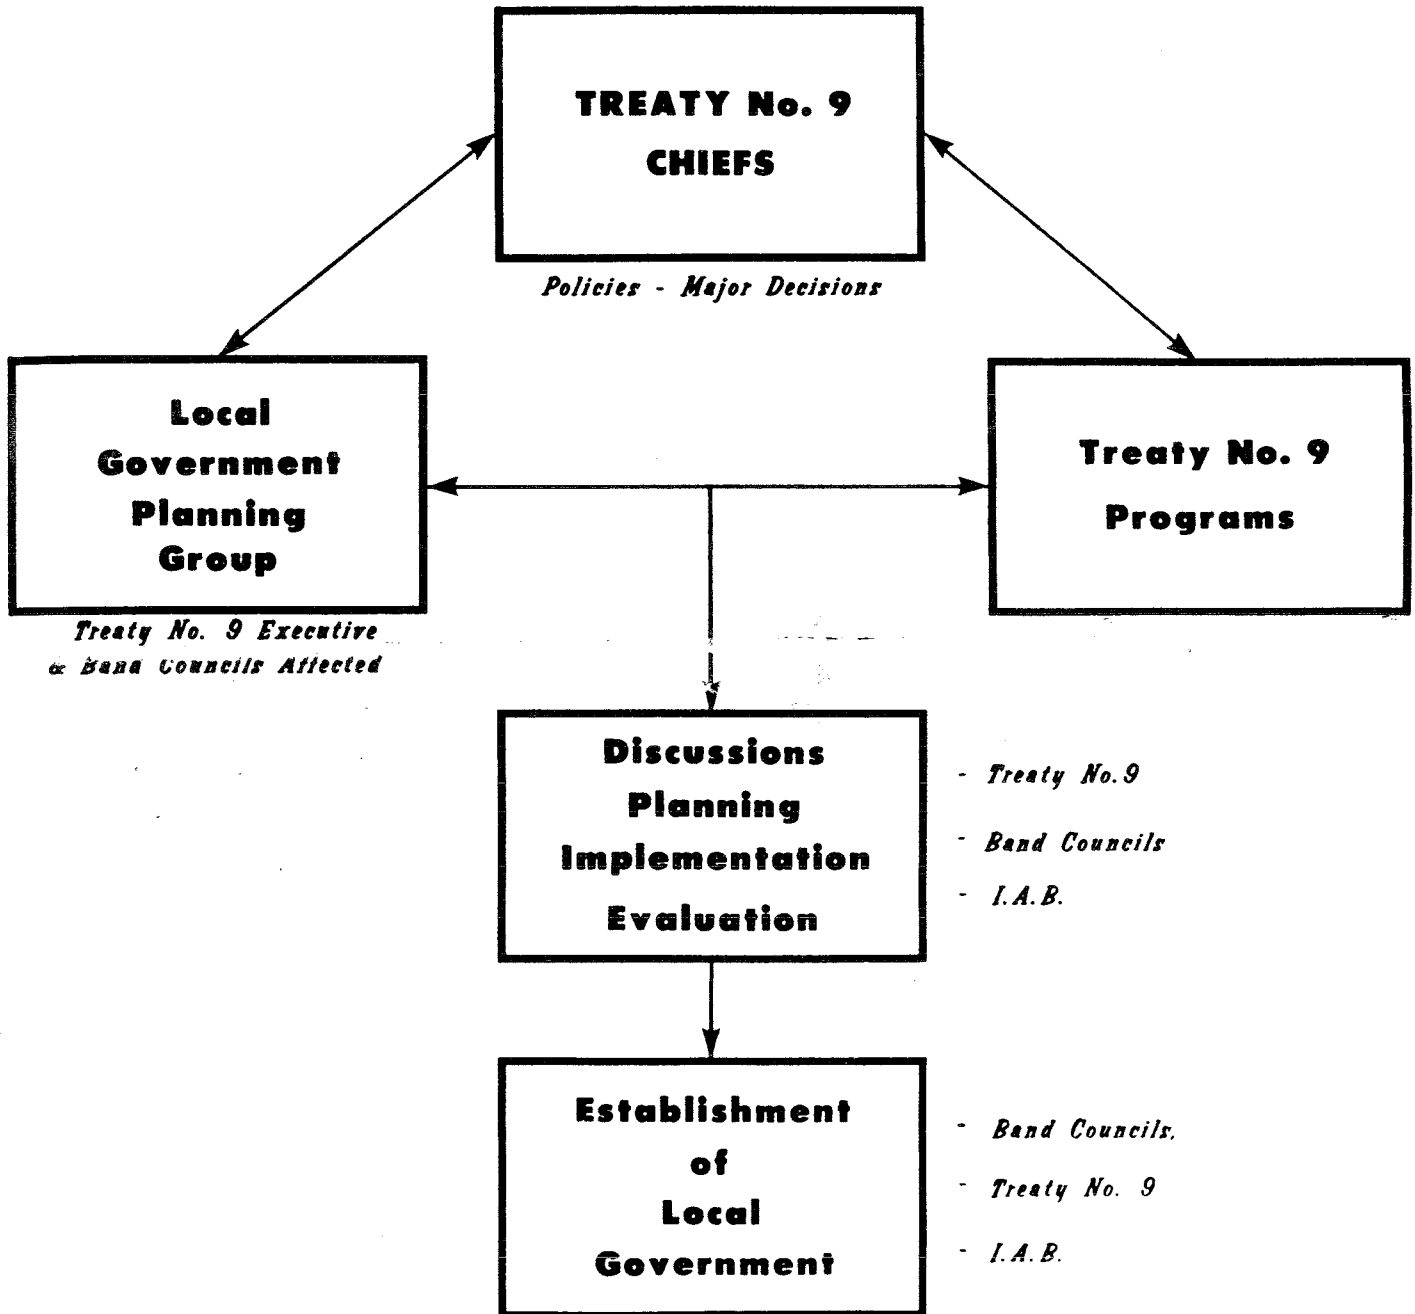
TREATY No. 9
CHIEFS

Policies - Major Decisions

Local
Government
Planning
Group

Treaty No. 9 Executive
& Band Councils Affected

Treaty No. 9
Programs

Discussions
Planning
Implementation
Evaluation

- Treaty No. 9
- Band Councils
- I.A.B.

Establishment
of
Local
Government

- Band Councils.
- Treaty No. 9
- I.A.B.